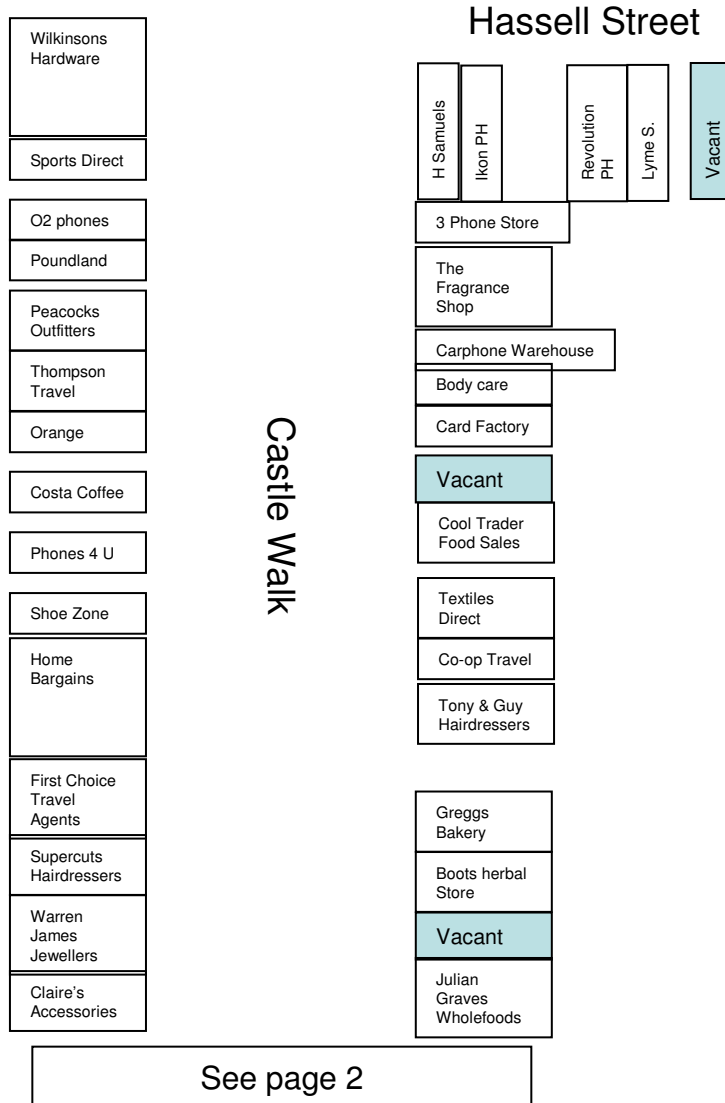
Hassell Street

Wilkinsons Hardware

Sports Direct

O2 phones

Poundland

Peacocks Outfitters

Thompson Travel

Orange

Costa Coffee

Phones 4 U

Shoe Zone

Home Bargains

First Choice Travel Agents

Supercuts Hairdressers

Warren James Jewellers

Claire's Accessories

Castle Walk

H Samuels

Ikon PH

Revolution PH

Lyme S.

Vacant

3 Phone Store

The Fragrance Shop

Carphone Warehouse

Body care

Card Factory

Vacant

Cool Trader Food Sales

Textiles Direct

Co-op Travel

Tony & Guy Hairdressers

Greggs Bakery

Boots herbal Store

Vacant

Julian Graves Wholefoods

See page 2